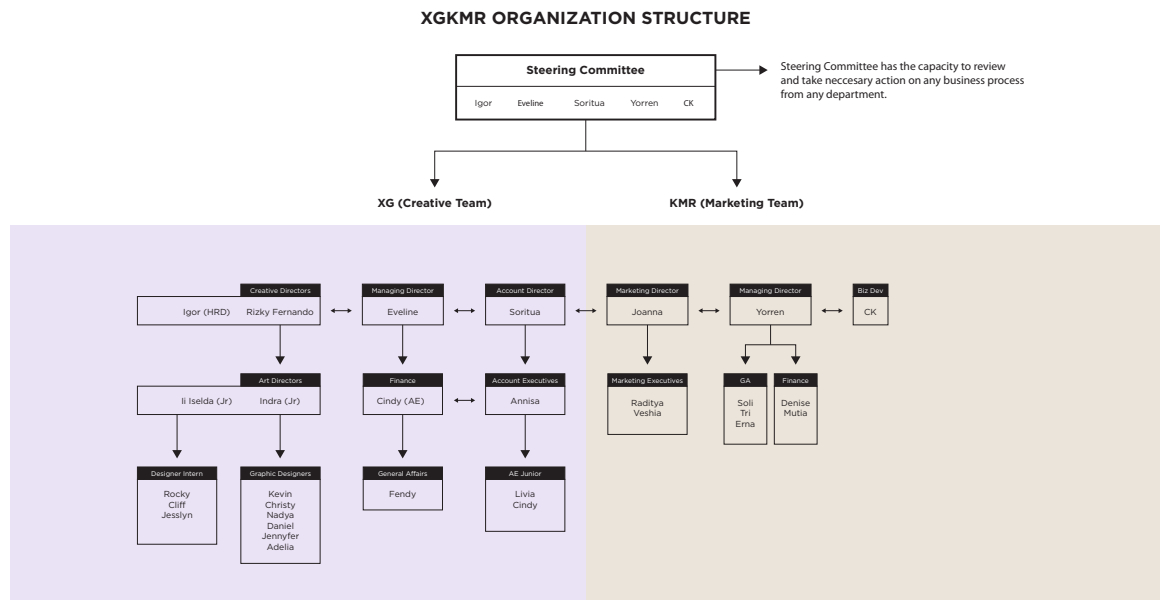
XGKMR ORGANIZATION STRUCTURE

Steering Committee

Igor Eveline Soritua Yorren CK

Steering Committee has the capacity to review and take neccesary action on any business process from any department.

XG (Creative Team)

KMR (Marketing Team)

Creative Directors
Igor (HRD) Rizky Fernando

Managing Director
Eveline

Account Director
Soritua

Marketing Director
Joanna

Managing Director
Yorren

Biz Dev
CK

Art Directors
Ii Iselda (Jr) Indra (Jr)

Finance
Cindy (AE)

Account Executives
Annisa

Marketing Executives
Raditya
Veshia

GA
Soli
Tri
Erna

Finance
Denise
Mutia

Designer Intern
Rocky
Cliff
Jesslyn

Graphic Designers
Kevin
Christy
Nadya
Daniel
Jennyfer
Adelia

General Affairs
Fendy

AE Junior
Livia
Cindy